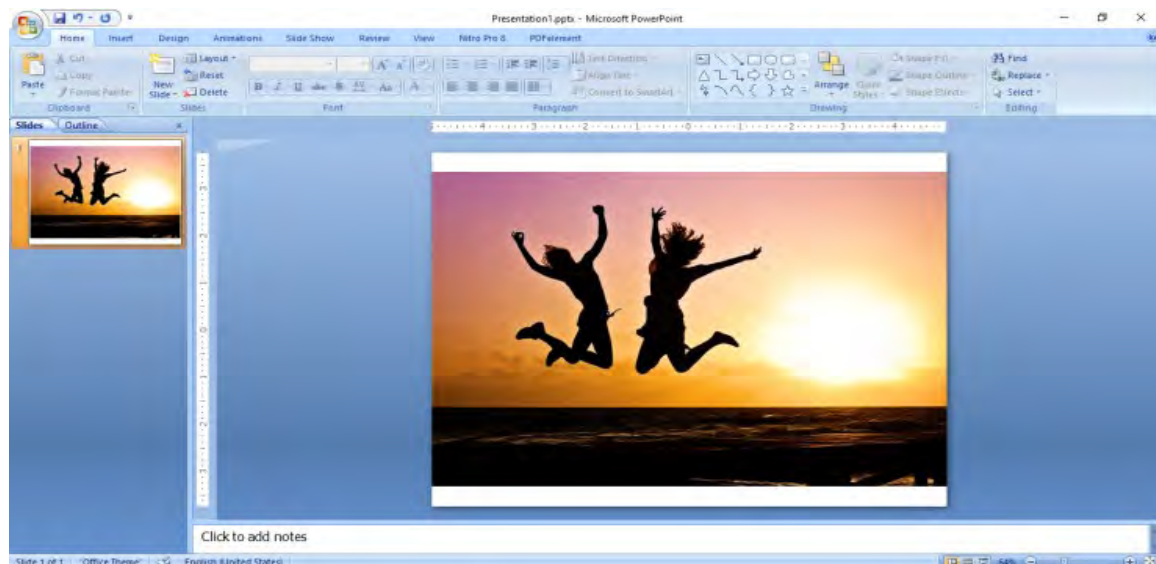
Presentation1.pptx - Microsoft PowerPoint

Home Insert Design Animations Slide Show Review View Nitro Pro 8 PDFelement

Paste Cut Copy Format Painter Clipboard
New Slide Layout Reset Delete Slides
Font
Text Direction Align Text Convert to SmartArt Paragraph
Arrange Quick Styles Shape Fill Shape Outline Shape Effects Drawing
Find Replace Select Editing

Slides Outline

Click to add notes

Slide 1 of 1 "Office Theme" English (United States)